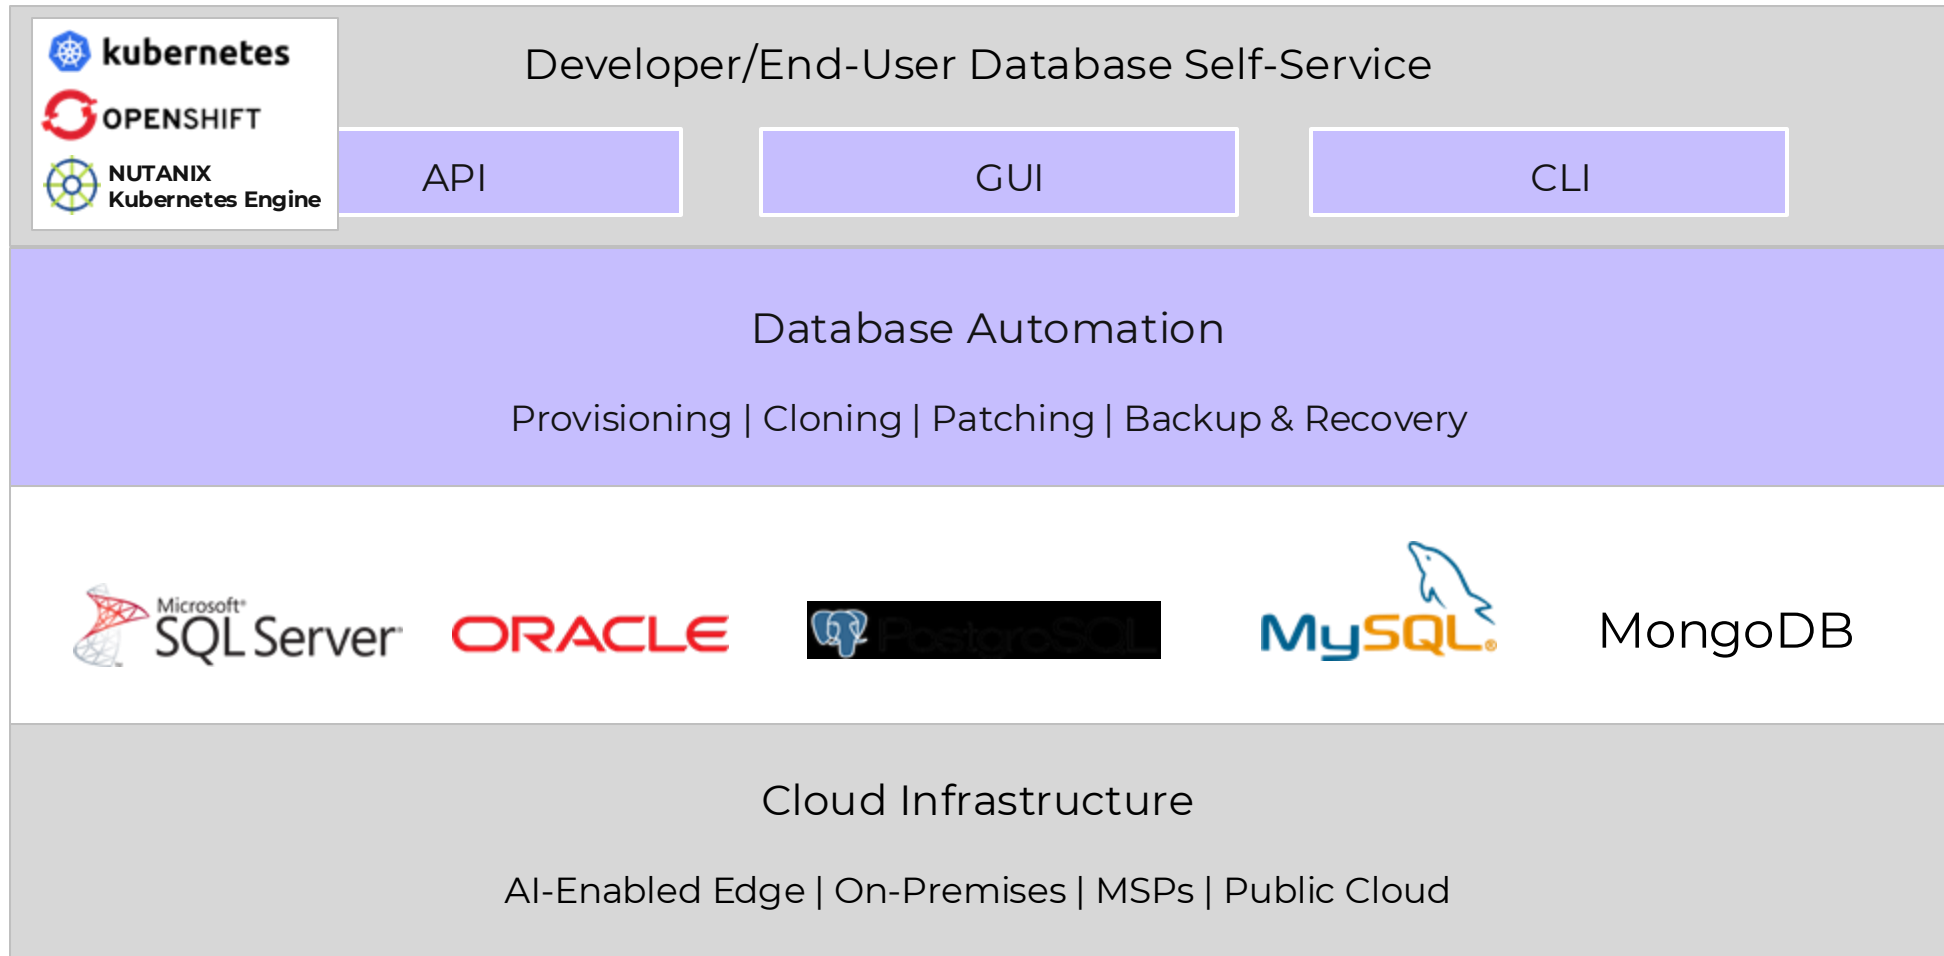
kubernetes
OPENSHIFT
NUTANIX
Kubernetes Engine

Developer/End-User Database Self-Service

API

GUI

CLI

Database Automation

Provisioning | Cloning | Patching | Backup & Recovery

Microsoft SQL Server

ORACLE

PostgreSQL

MySQL

MongoDB

Cloud Infrastructure

AI-Enabled Edge | On-Premises | MSPs | Public Cloud